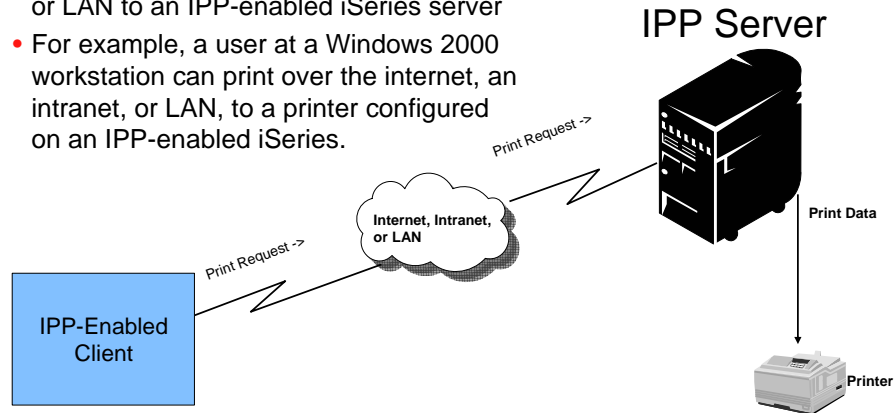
or LAN to an IPP-enabled iSeries server

• For example, a user at a Windows 2000 workstation can print over the internet, an intranet, or LAN, to a printer configured on an IPP-enabled iSeries.

IPP Server

Print Request ->

Internet, Intranet, or LAN

Print Data

Print Request ->

IPP-Enabled Client

Printer